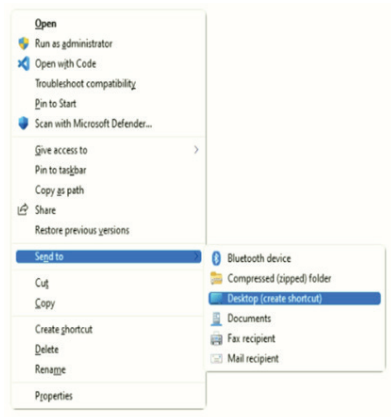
Open
Run as administrator
Open with Code
Troubleshoot compatibility
Pin to Start
Scan with Microsoft Defender...
Give access to
Pin to taskbar
Copy as path
Share
Restore previous versions
Send to
Cut
Copy
Create shortcut
Delete
Rename
Properties

Bluetooth device
Compressed (zipped) folder
Desktop (create shortcut)
Documents
Fax recipient
Mail recipient